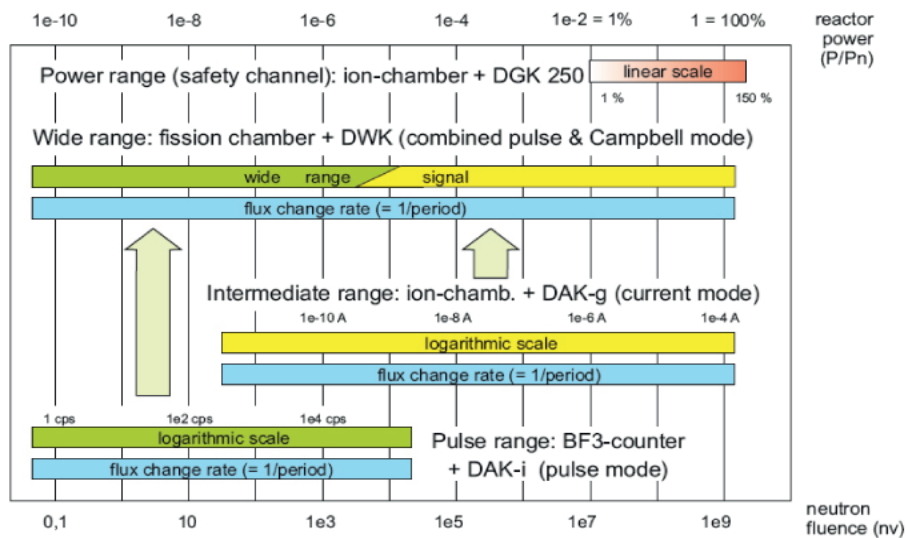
1e-10 1e-8 1e-6 1e-4 1e-2 = 1% 1 = 100% reactor power (P/Pn)

Power range (safety channel): ion-chamber + DGK 250

linear scale

1 % 150 %

Wide range: fission chamber + DWK (combined pulse & Campbell mode)

wide range signal

flux change rate (= 1/period)

Intermediate range: ion-chamb. + DAK-g (current mode)

1e-10 A 1e-8 A 1e-6 A 1e-4 A

logarithmic scale

flux change rate (= 1/period)

1 cps 1e2 cps 1e4 cps

logarithmic scale

flux change rate (= 1/period)

Pulse range: BF3-counter + DAK-i (pulse mode)

0,1 10 1e3 1e5 1e7 1e9 neutron fluence (nv)